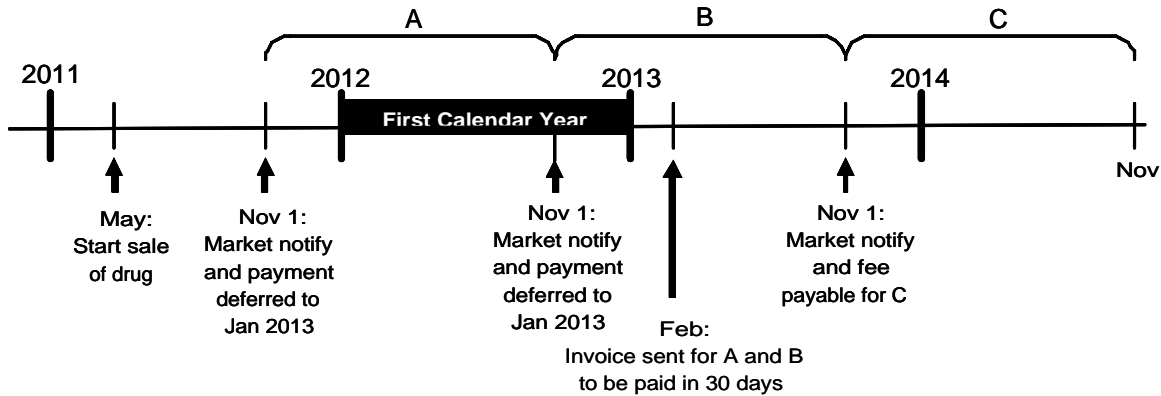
A

B

C

2011

2012

2013

2014

First Calendar Year

Nov

May: Start sale of drug

Nov 1: Market notify and payment deferred to Jan 2013

Nov 1: Market notify and payment deferred to Jan 2013

Feb: Invoice sent for A and B to be paid in 30 days

Nov 1: Market notify and fee payable for C